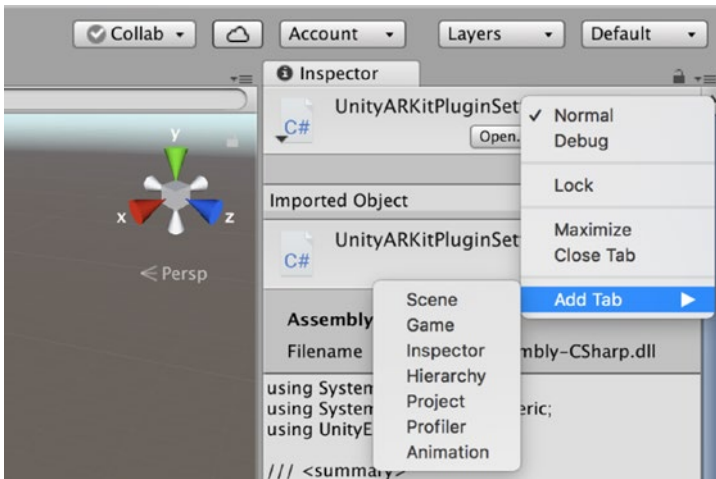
Collab ▾ Account ▾ Layers ▾ Default ▾

Inspector

y
x z
< Persp

UnityARKitPluginSet
C#
Open.

Imported Object

UnityARKitPluginSet
C#

Assembly

Filename mbly-CSharp.dll

using System
using System eric;
using UnityE

/// <summary>

✓ Normal
Debug

Lock

Maximize
Close Tab

Add Tab ▶

Scene
Game
Inspector
Hierarchy
Project
Profiler
Animation